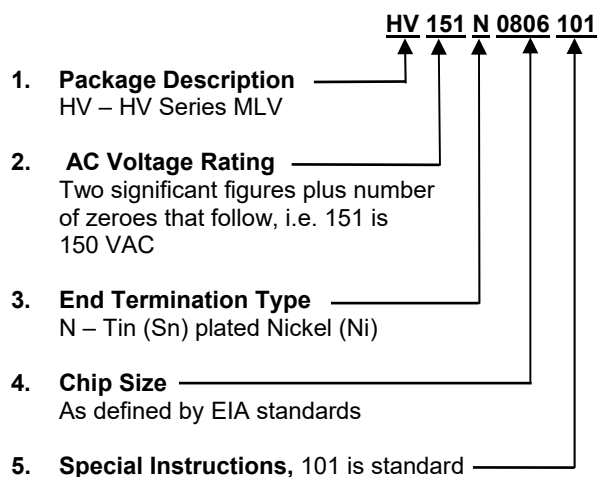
HV 151 N 0806 101

1. **Package Description**
HV – HV Series MLV

2. **AC Voltage Rating**
Two significant figures plus number of zeroes that follow, i.e. 151 is 150 VAC

3. **End Termination Type**
N – Tin (Sn) plated Nickel (Ni)

4. **Chip Size**
As defined by EIA standards

5. **Special Instructions,** 101 is standard